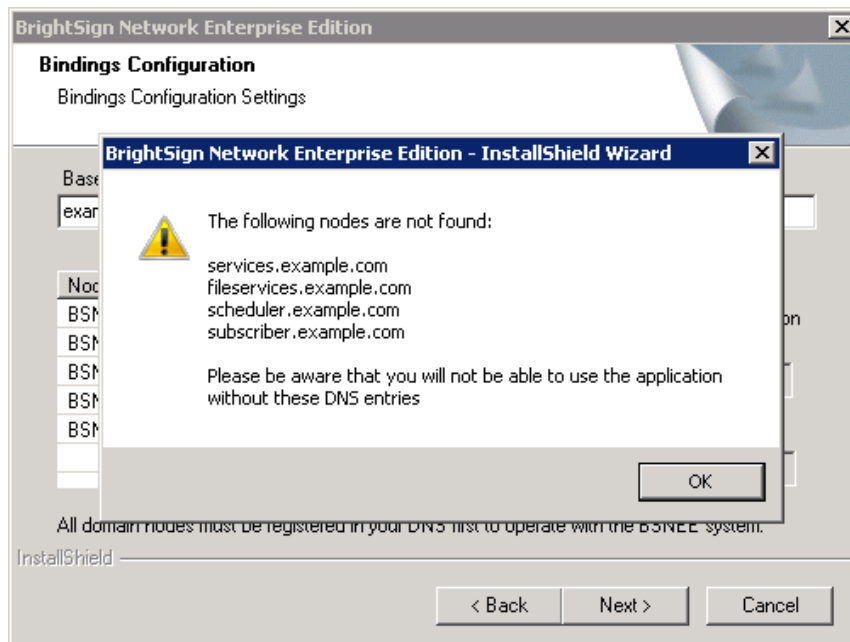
BrightSign Network Enterprise Edition

Bindings Configuration

Bindings Configuration Settings

Base

exam

Nod

BSN

BSN

BSN

BSN

BSN

on

BrightSign Network Enterprise Edition - InstallShield Wizard

The following nodes are not found:

services.example.com
fileservices.example.com
scheduler.example.com
subscriber.example.com

Please be aware that you will not be able to use the application without these DNS entries

OK

All domain nodes must be registered in your DNS first to operate with the BSNEE system.

InstallShield

< Back

Next >

Cancel